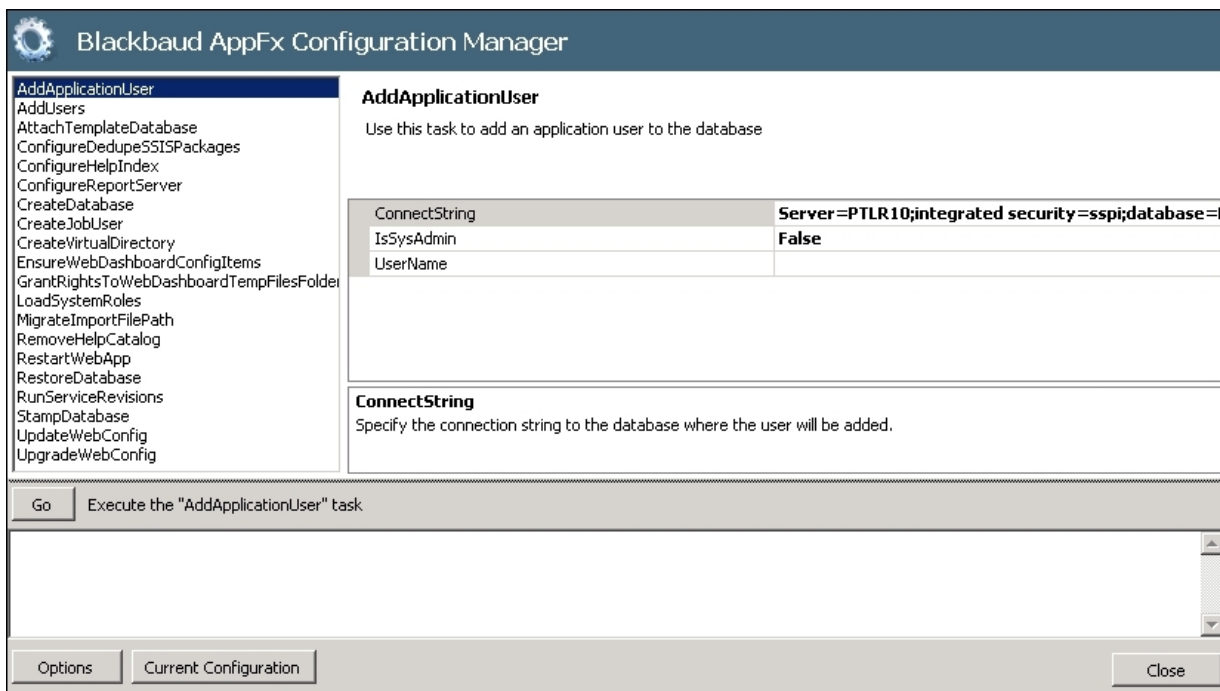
Blackbaud AppFx Configuration Manager

AddApplicationUser
AddUsers
AttachTemplateDatabase
ConfigureDedupeSSISPackages
ConfigureHelpIndex
ConfigureReportServer
CreateDatabase
CreateJobUser
CreateVirtualDirectory
EnsureWebDashboardConfigItems
GrantRightsToWebDashboardTempFilesFolder
LoadSystemRoles
MigrateImportFilePath
RemoveHelpCatalog
RestartWebApp
RestoreDatabase
RunServiceRevisions
StampDatabase
UpdateWebConfig
UpgradeWebConfig

AddApplicationUser
Use this task to add an application user to the database

| ConnectString | Server=PTLR10;integrated security=sspi;database=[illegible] |
|---|---|
| IsSysAdmin | False |
| UserName | |

ConnectString
Specify the connection string to the database where the user will be added.

Go
Execute the "AddApplicationUser" task

Options
Current Configuration
Close